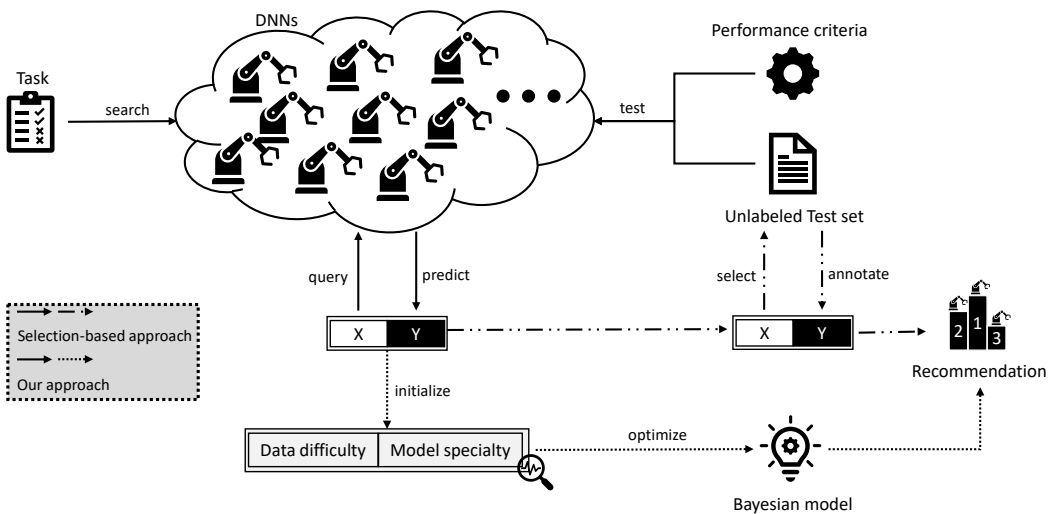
DNNs

Performance criteria

Task

search

test

Unlabeled Test set

query

predict

select

annotate

Selection-based approach

Our approach

X

Y

X

Y

2

1

3

Recommendation

initialize

Data difficulty

Model specialty

optimize

Bayesian model